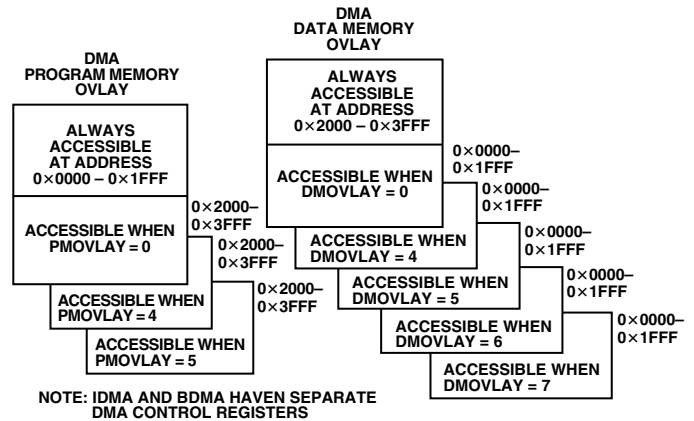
DMA
PROGRAM MEMORY
OVLAY

ALWAYS ACCESSIBLE AT ADDRESS
0×0000 – 0×1FFF

ACCESSIBLE WHEN PMOVLAY = 0

0×2000–
0×3FFF

ACCESSIBLE WHEN PMOVLAY = 4

0×2000–
0×3FFF

ACCESSIBLE WHEN PMOVLAY = 5

0×2000–
0×3FFF

DMA
DATA MEMORY
OVLAY

ALWAYS ACCESSIBLE AT ADDRESS
0×2000 – 0×3FFF

ACCESSIBLE WHEN DMOVLAY = 0

0×0000–
0×1FFF

ACCESSIBLE WHEN DMOVLAY = 4

0×0000–
0×1FFF

ACCESSIBLE WHEN DMOVLAY = 5

0×0000–
0×1FFF

ACCESSIBLE WHEN DMOVLAY = 6

0×0000–
0×1FFF

ACCESSIBLE WHEN DMOVLAY = 7

0×0000–
0×1FFF

NOTE: IDMA AND BDMA HAVEN SEPARATE DMA CONTROL REGISTERS